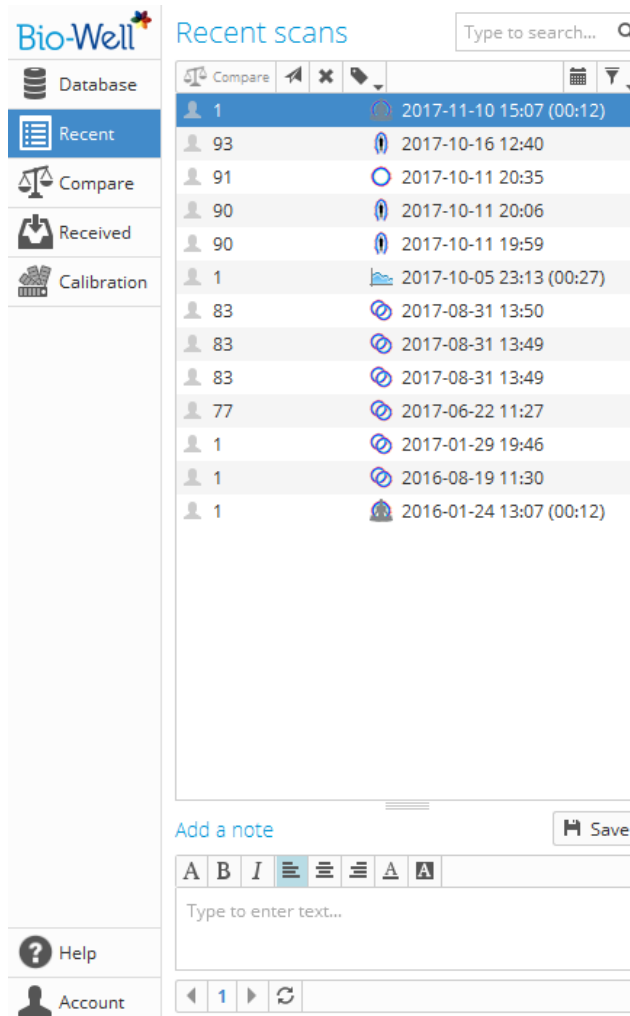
Bio-Well

Database
Recent
Compare
Received
Calibration

Recent scans

Type to search...

Compare

| | |
|---|---|
| 1 | 2017-11-10 15:07 (00:12) |
| 93 | 2017-10-16 12:40 |
| 91 | 2017-10-11 20:35 |
| 90 | 2017-10-11 20:06 |
| 90 | 2017-10-11 19:59 |
| 1 | 2017-10-05 23:13 (00:27) |
| 83 | 2017-08-31 13:50 |
| 83 | 2017-08-31 13:49 |
| 83 | 2017-08-31 13:49 |
| 77 | 2017-06-22 11:27 |
| 1 | 2017-01-29 19:46 |
| 1 | 2016-08-19 11:30 |
| 1 | 2016-01-24 13:07 (00:12) |

Add a note

Save

A B I A A

Type to enter text...

Help
Account

1